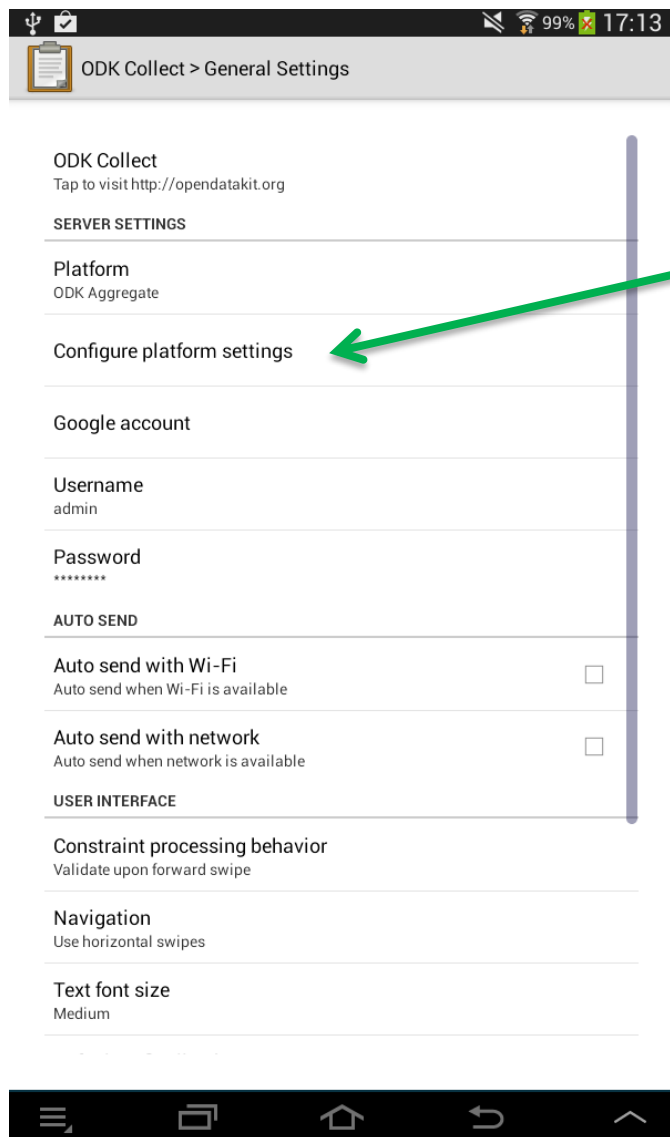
99% 17:13

ODK Collect > General Settings

ODK Collect
Tap to visit http://opendatakit.org

SERVER SETTINGS

Platform
ODK Aggregate

Configure platform settings

Google account

Username
admin

Password
********

AUTO SEND

Auto send with Wi-Fi
Auto send when Wi-Fi is available

Auto send with network
Auto send when network is available

USER INTERFACE

Constraint processing behavior
Validate upon forward swipe

Navigation
Use horizontal swipes

Text font size
Medium

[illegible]